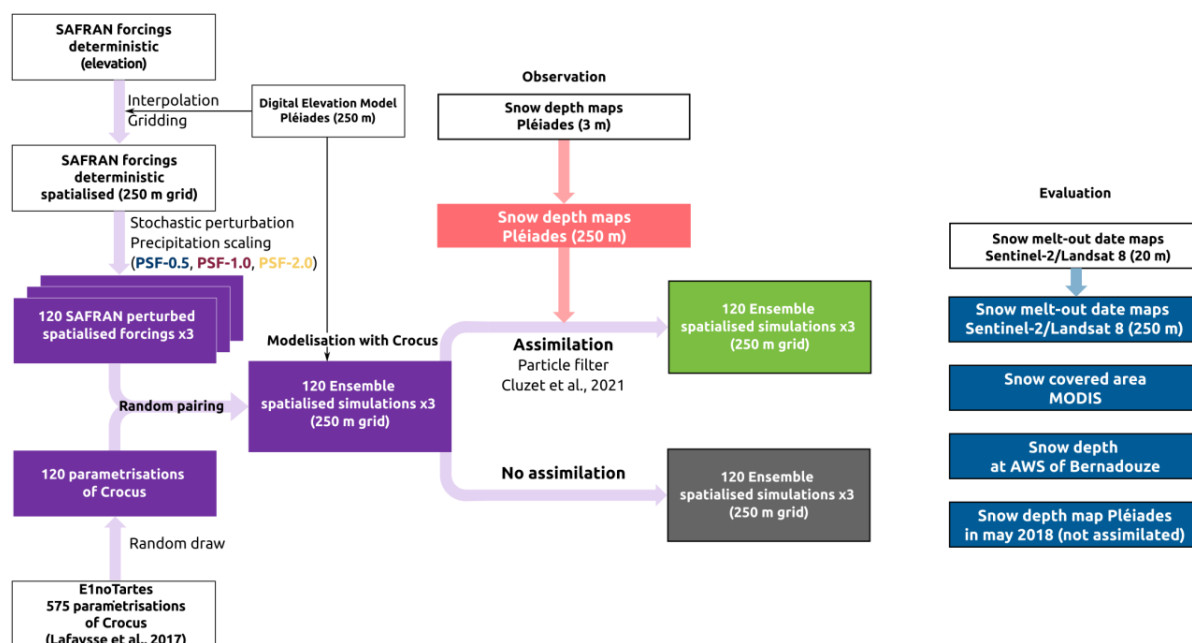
SAFRAN forcings deterministic (elevation)

Interpolation
Gridding

Digital Elevation Model Pléiades (250 m)

SAFRAN forcings deterministic spatialised (250 m grid)

Stochastic perturbation
Precipitation scaling
(PSF-0.5, PSF-1.0, PSF-2.0)

120 SAFRAN perturbed spatialised forcings x3

Random pairing

120 parametrisations of Crocus

Random draw

E1noTartes
575 parametrisations of Crocus
(Lafaysse et al., 2017)

Modelisation with Crocus

120 Ensemble spatialised simulations x3 (250 m grid)

Observation

Snow depth maps Pléiades (3 m)

Snow depth maps Pléiades (250 m)

Assimilation
Particle filter
Cluzet et al., 2021

120 Ensemble spatialised simulations x3 (250 m grid)

No assimilation

120 Ensemble spatialised simulations x3 (250 m grid)

Evaluation

Snow melt-out date maps Sentinel-2/Landsat 8 (20 m)

Snow melt-out date maps Sentinel-2/Landsat 8 (250 m)

Snow covered area MODIS

Snow depth at AWS of Bernadouze

Snow depth map Pléiades in may 2018 (not assimilated)